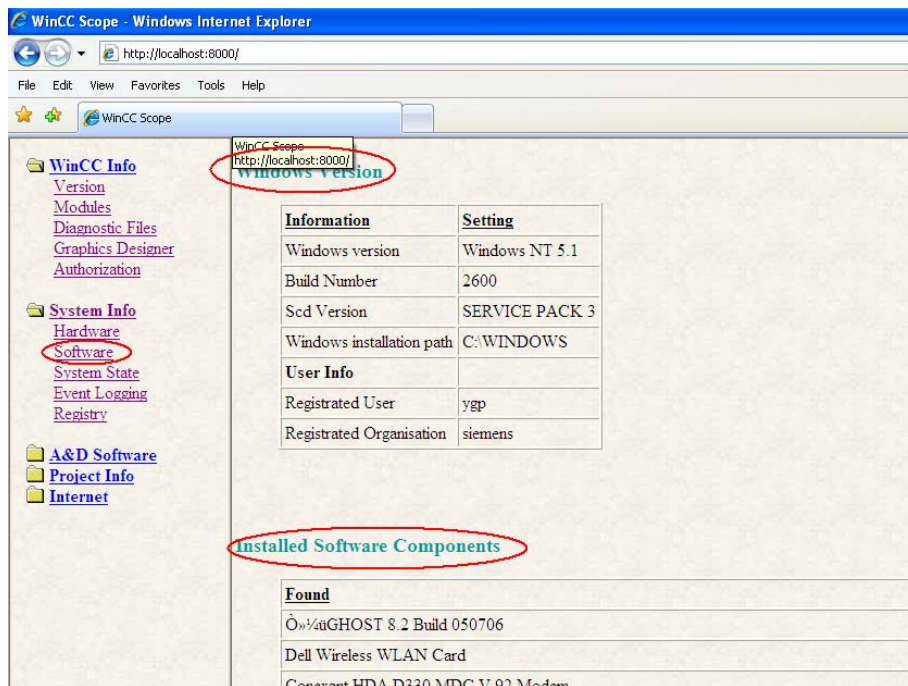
WinCC Scope - Windows Internet Explorer

http://localhost:8000/

File Edit View Favorites Tools Help

WinCC Scope

WinCC Info
Version
Modules
Diagnostic Files
Graphics Designer
Authorization

System Info
Hardware
Software
System State
Event Logging
Registry

A&D Software
Project Info
Internet

WinCC Scope
http://localhost:8000/
Windows Version

| Information | Setting |
|---|---|
| Windows version | Windows NT 5.1 |
| Build Number | 2600 |
| Scd Version | SERVICE PACK 3 |
| Windows installation path | C:\WINDOWS |
| User Info | |
| Registrated User | ygp |
| Registrated Organisation | siemens |

Installed Software Components

| Found |
|---|
| Ò»¼üGHOST 8.2 Build 050706 |
| Dell Wireless WLAN Card |
| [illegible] |